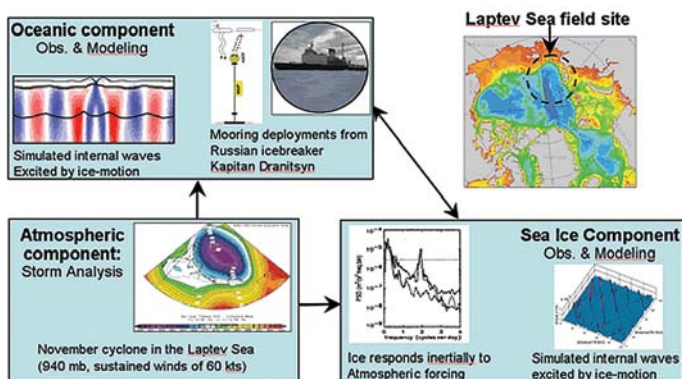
Oceanic component
Obs. & Modeling

Simulated internal waves Excited by ice-motion

Mooring deployments from Russian icebreaker Kapitan Dranitsyn

Laptev Sea field site

Atmospheric component:
Storm Analysis

November cyclone in the Laptev Sea (940 mb, sustained winds of 60 kts)

Ice responds inertially to Atmospheric forcing

Sea Ice Component
Obs. & Modeling

Simulated internal waves excited by ice-motion